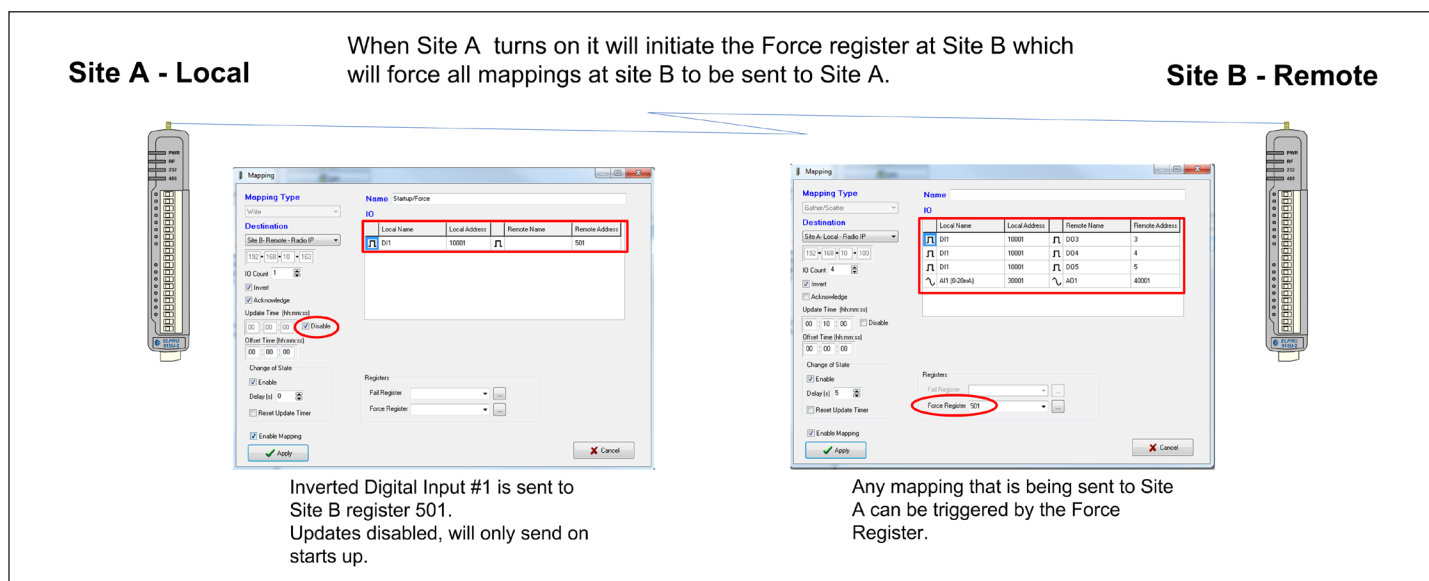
Site A - Local

When Site A turns on it will initiate the Force register at Site B which will force all mappings at site B to be sent to Site A.

Site B - Remote

PWR
RF
232
485

Mapping

Mapping Type
Write
Destination
Site B - Remote - Radio IP
192 . 168 . 10 . 163
IO Count 1
Invert
Acknowledge
Update Time (hh:mm:ss)
00 : 00 : 00 Disable
Offset Time (hh:mm:ss)
00 : 00 : 00
Change of State
Enable
Delay (s) 0
Reset Update Timer
Enable Mapping
Apply

Name Startup/Force
IO

| Local Name | Local Address | | Remote Name | Remote Address |
|---|---|---|---|---|
| DI1 | 10001 | | | 501 |

Registers
Fail Register
Force Register
Cancel

Mapping

Mapping Type
Gather/Scatter
Destination
Site A - Local - Radio IP
192 . 168 . 10 . 100
IO Count 4
Invert
Acknowledge
Update Time (hh:mm:ss)
00 : 10 : 00 Disable
Offset Time (hh:mm:ss)
00 : 00 : 00
Change of State
Enable
Delay (s) 5
Reset Update Timer
Enable Mapping
Apply

Name
IO

| Local Name | Local Address | | Remote Name | Remote Address |
|---|---|---|---|---|
| DI1 | 10001 | | DO3 | 3 |
| DI1 | 10001 | | DO4 | 4 |
| DI1 | 10001 | | DO5 | 5 |
| AI1 (0-20mA) | 30001 | | AO1 | 40001 |

Registers
Fail Register
Force Register 501
Cancel

Inverted Digital Input #1 is sent to Site B register 501.
Updates disabled, will only send on starts up.

Any mapping that is being sent to Site A can be triggered by the Force Register.